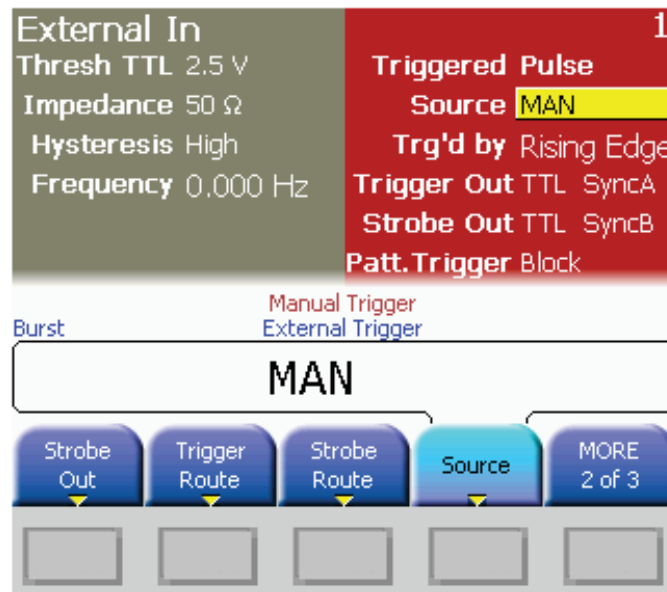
External In
Thresh TTL 2.5 V
Impedance 50 Ω
Hysteresis High
Frequency 0.000 Hz

1
Triggered Pulse
Source MAN
Trg'd by Rising Edge
Trigger Out TTL SyncA
Strobe Out TTL SyncB
Patt.Trigger Block

Manual Trigger
Burst
External Trigger

MAN

Strobe Out
Trigger Route
Strobe Route
Source
MORE 2 of 3